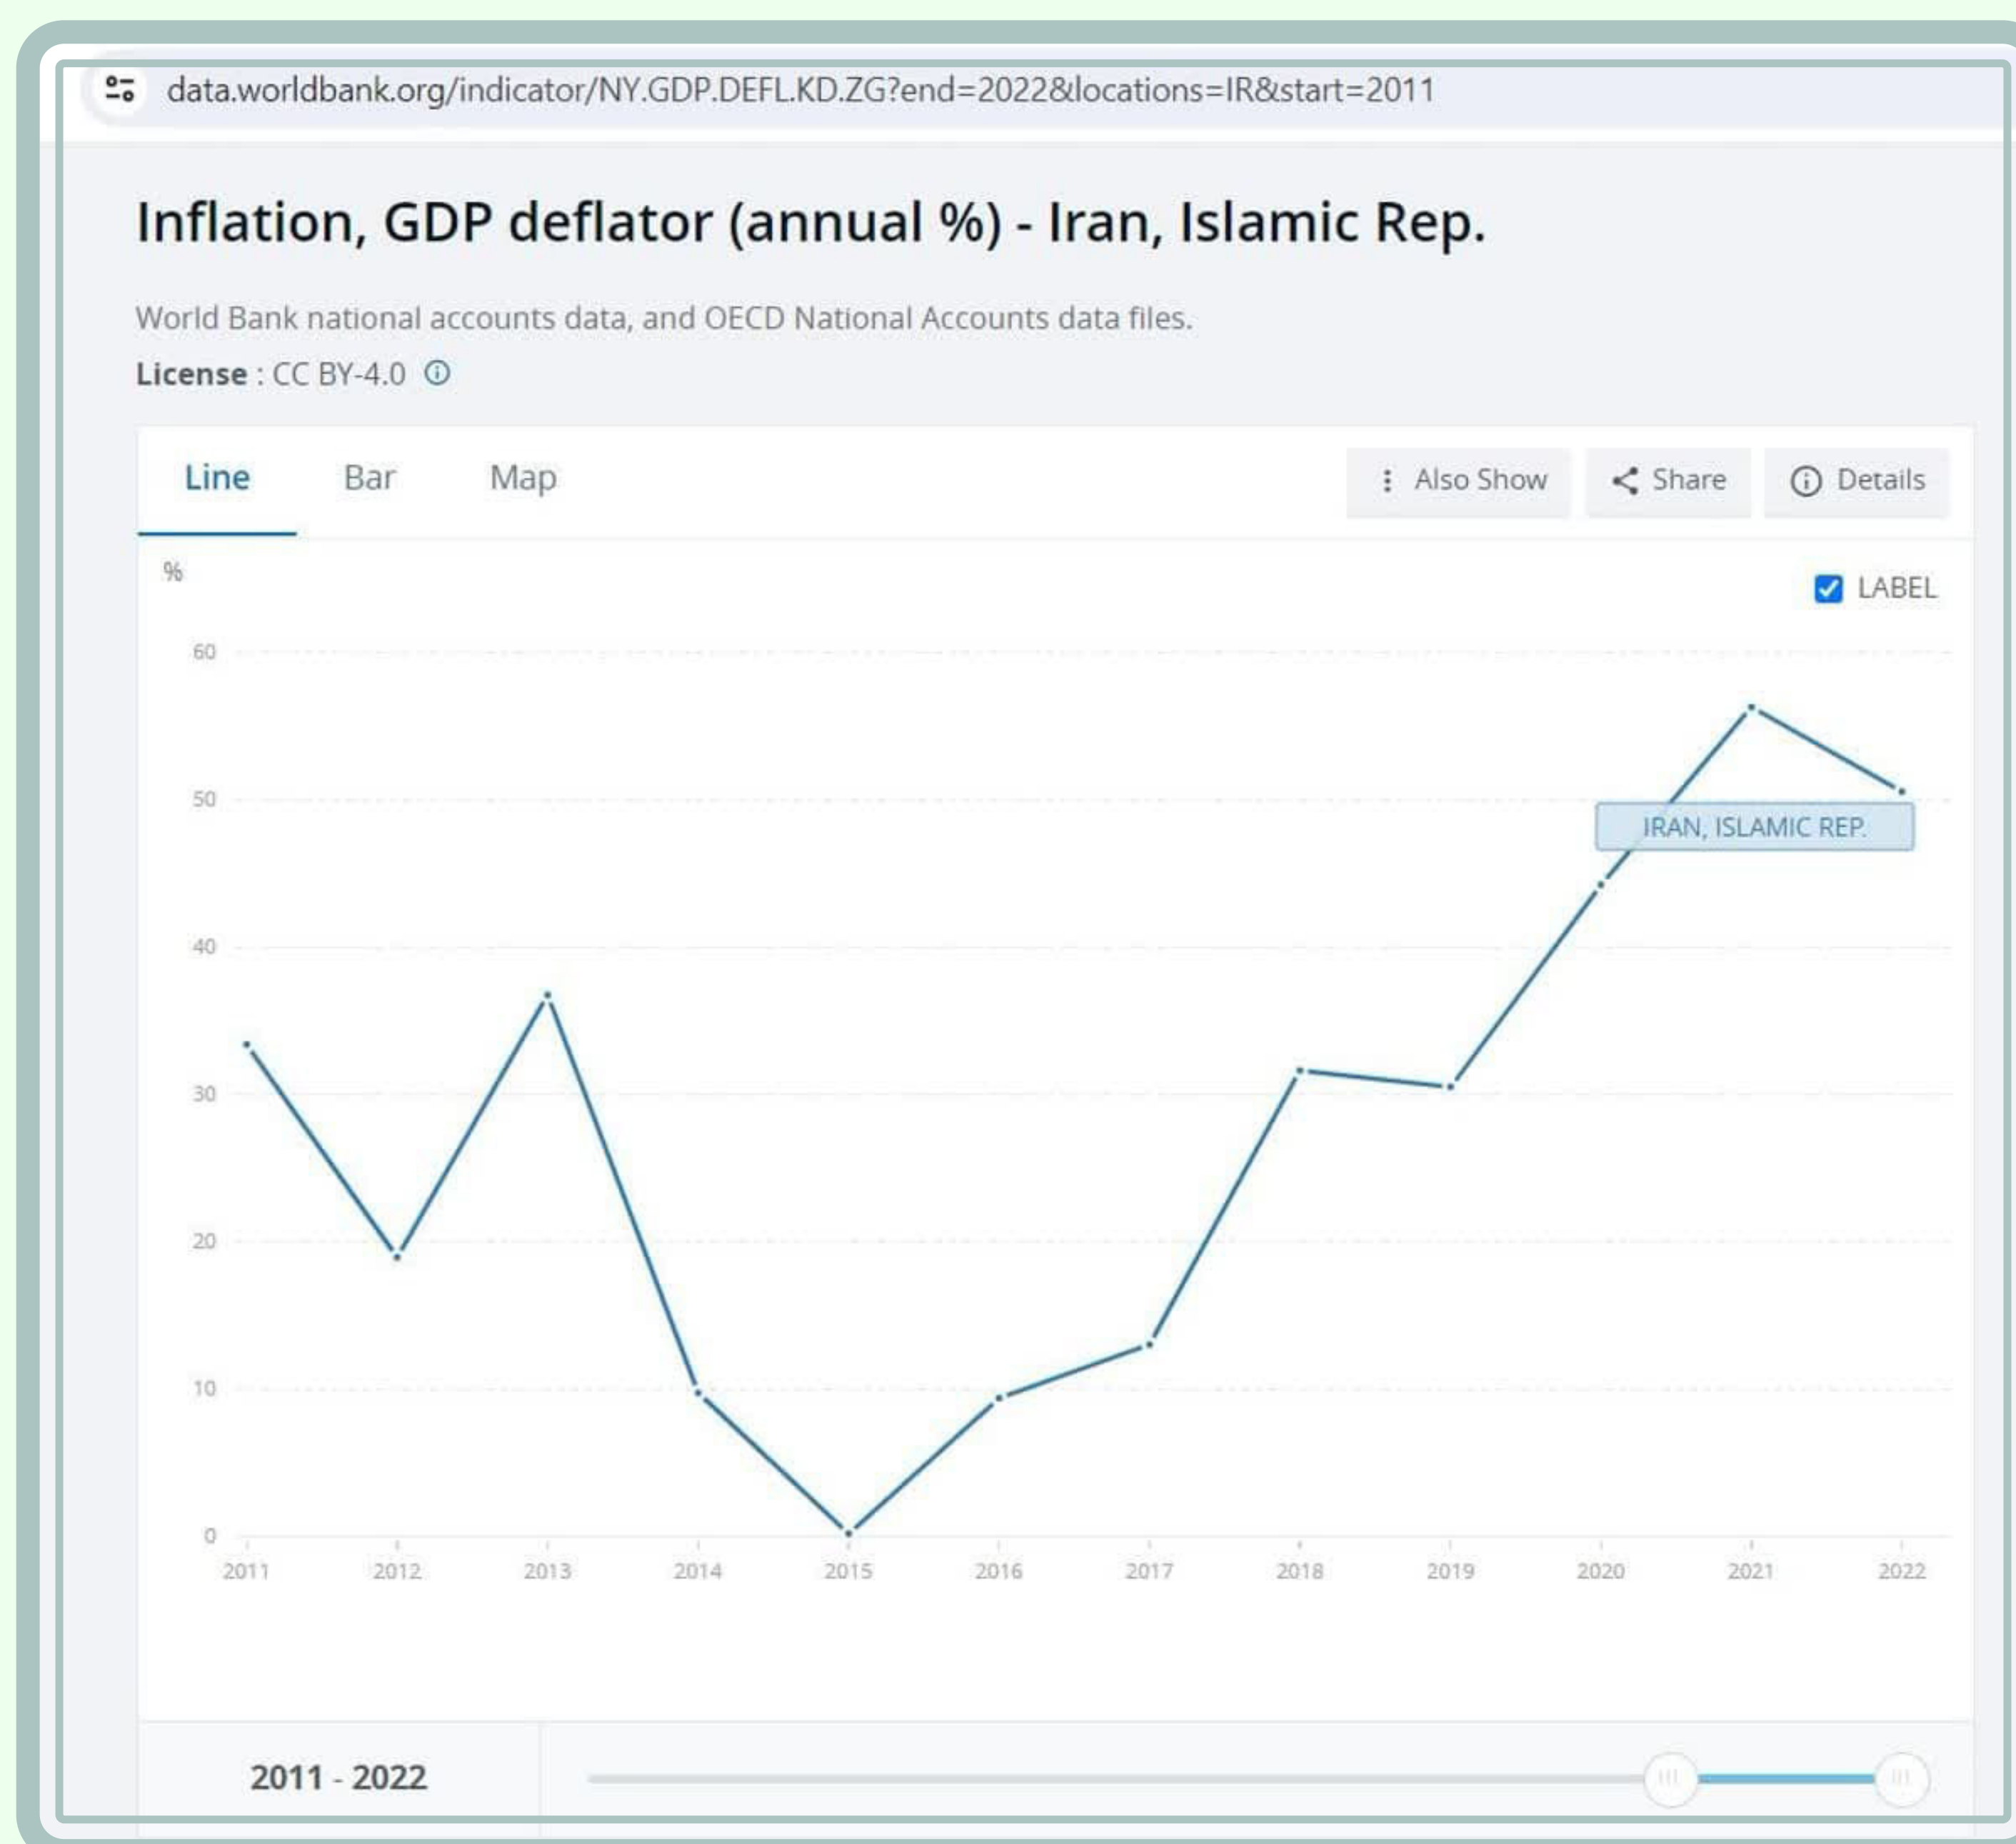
data.worldbank.org/indicator/NY.GDP.DEFL.KD.ZG?end=2022&locations=IR&start=2011

Inflation, GDP deflator (annual %) - Iran, Islamic Rep.

World Bank national accounts data, and OECD National Accounts data files.

License : CC BY-4.0

Line Bar Map

Also Show Share Details

%

LABEL

60
50
40
30
20
10
0

IRAN, ISLAMIC REP.

2011 2012 2013 2014 2015 2016 2017 2018 2019 2020 2021 2022

2011 - 2022